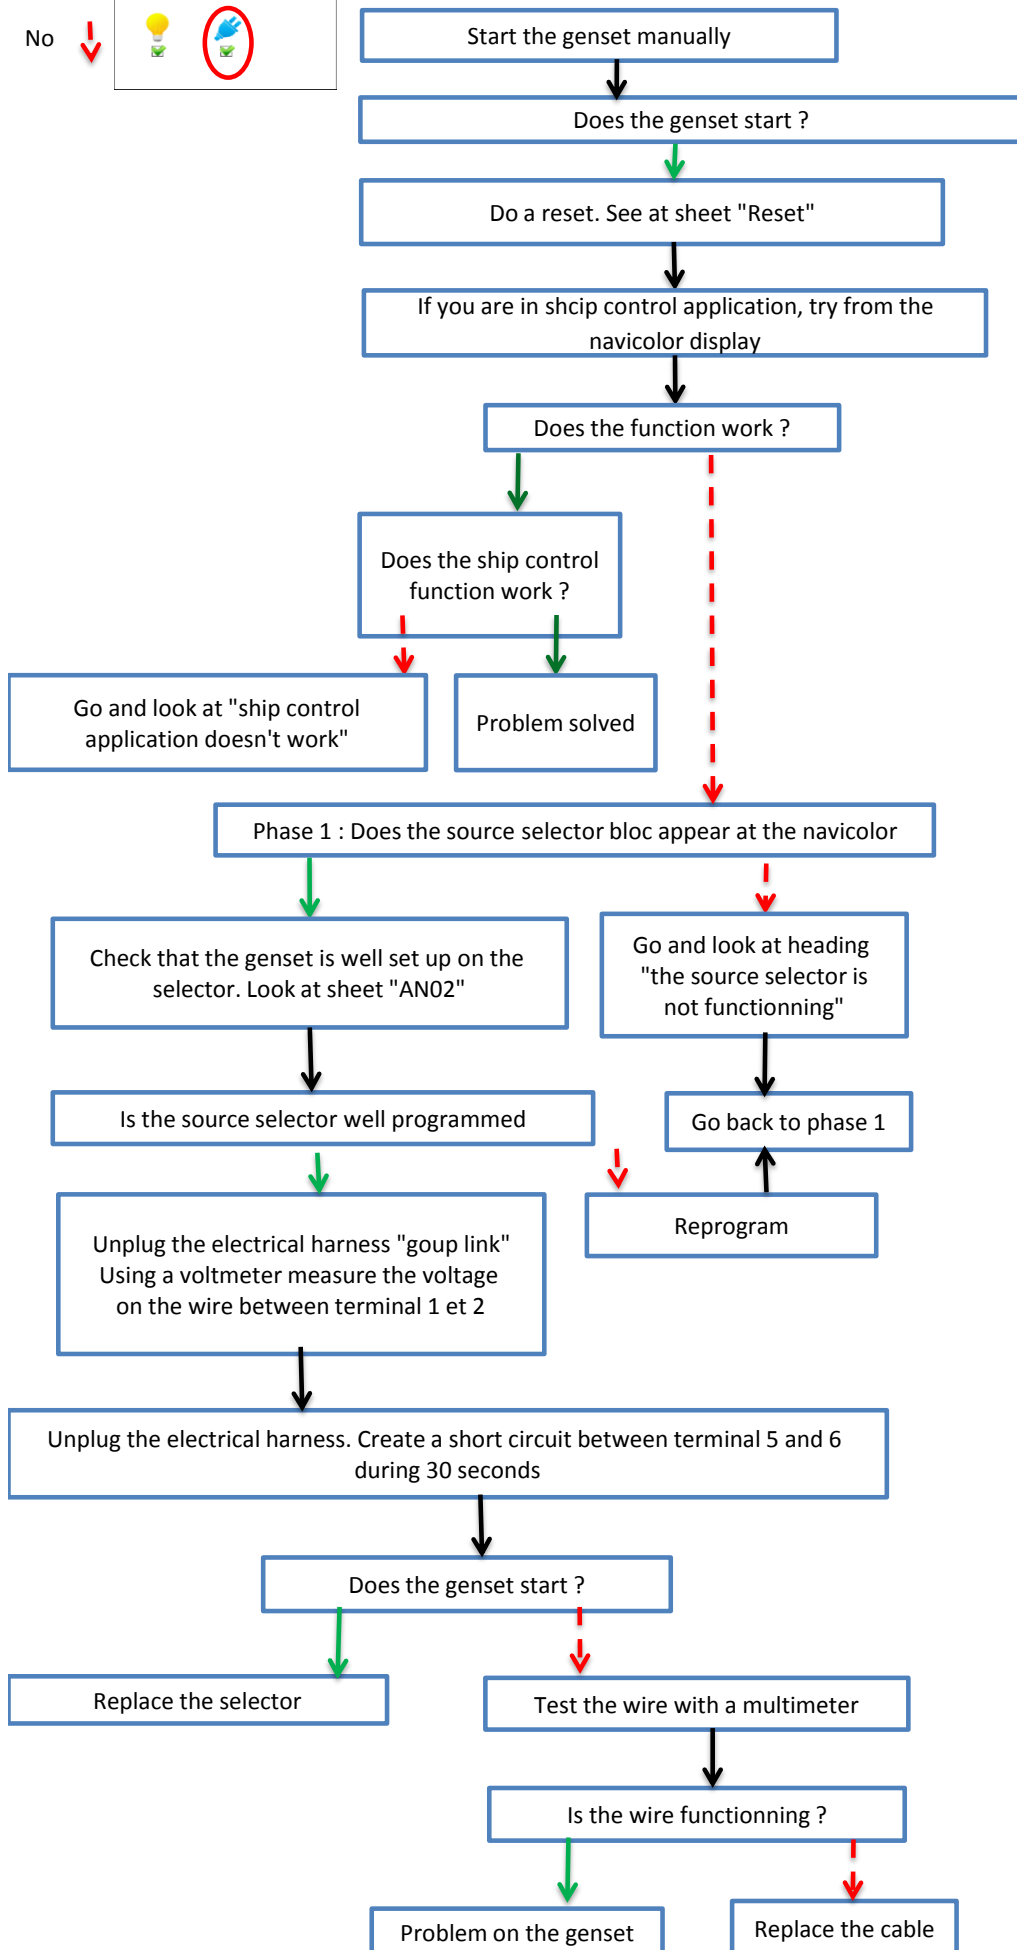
No

Start the genset manually

Does the genset start ?

Do a reset. See at sheet "Reset"

If you are in shcip control application, try from the navicolor display

Does the function work ?

Does the ship control function work ?

Go and look at "ship control application doesn't work"

Problem solved

Phase 1 : Does the source selector bloc appear at the navicolor

Check that the genset is well set up on the selector. Look at sheet "AN02"

Go and look at heading "the source selector is not functionning"

Is the source selector well programmed

Go back to phase 1

Reprogram

Unplug the electrical harness "goup link" Using a voltmeter measure the voltage on the wire between terminal 1 et 2

Unplug the electrical harness. Create a short circuit between terminal 5 and 6 during 30 seconds

Does the genset start ?

Replace the selector

Test the wire with a multimeter

Is the wire functionning ?

Problem on the genset

Replace the cable